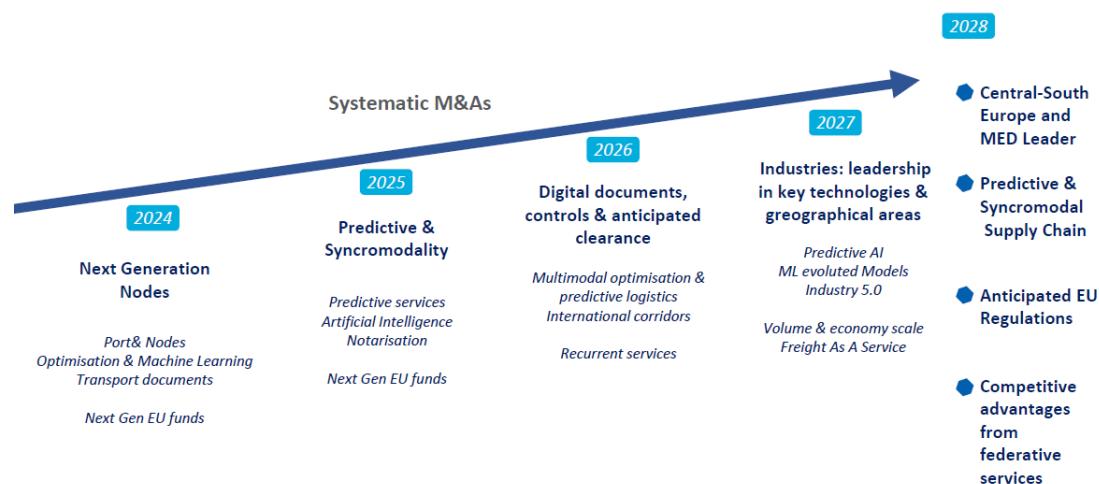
Systematic M&As

2024

Next Generation Nodes

Port& Nodes
Optimisation & Machine Learning
Transport documents

Next Gen EU funds

2025

Predictive & Syncromodality

Predictive services
Artificial Intelligence
Notarisation

Next Gen EU funds

2026

Digital documents, controls & anticipated clearance

Multimodal optimisation & predictive logistics
International corridors

Recurrent services

2027

Industries: leadership in key technologies & greographical areas

Predictive AI
ML evoluted Models
Industry 5.0

Volume & economy scale
Freight As A Service

2028

Central-South Europe and MED Leader

Predictive & Syncromodal Supply Chain

Anticipated EU Regulations

Competitive advantages from federative services